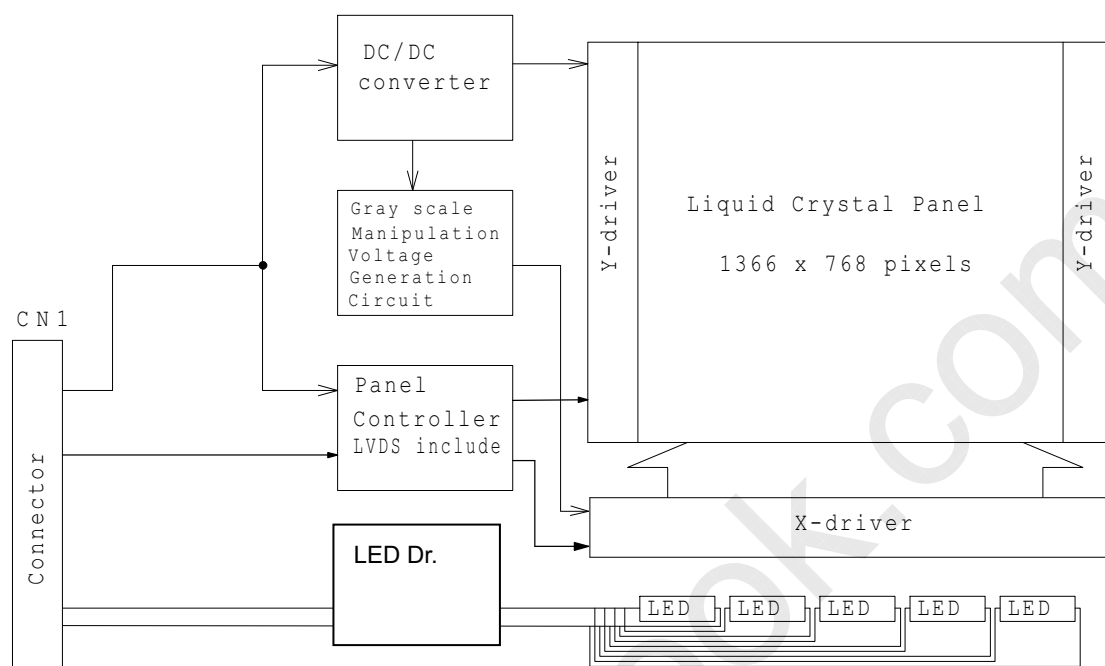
DC/DC converter

Y-driver

Liquid Crystal Panel

1366 x 768 pixels

Y-driver

Gray scale Manipulation Voltage Generation Circuit

CN1

Panel Controller LVDS include

Connector

X-driver

LED Dr.

LED

LED

LED

LED

LED

ok.com